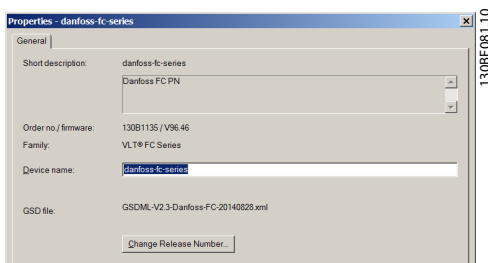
Properties - danfoss-fc-series

General

Short description: danfoss-fc-series

Danfoss FC PN

Order no./ firmware: 130B1135 / V96.46

Family: VLT® FC Series

Device name: danfoss-fc-series

GSD file: GSDML-V2.3-Danfoss-FC-20140828.xml

Change Release Number...

130BF081.10